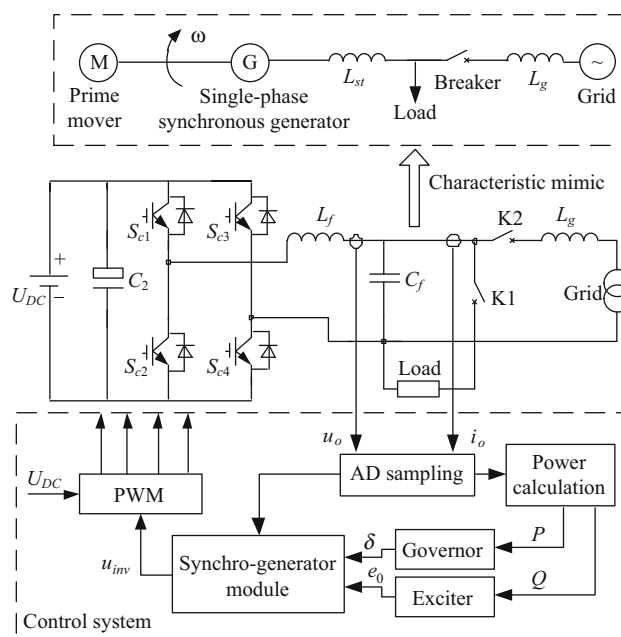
M
Prime mover
$\omega$
G
Single-phase synchronous generator
$L_{st}$
Load
Breaker
$L_g$
Grid
Characteristic mimic
+
$U_{DC}$
−
$C_2$
$S_{c1}$
$S_{c3}$
$S_{c2}$
$S_{c4}$
$L_f$
$C_f$
K2
K1
$L_g$
Grid
Load
$u_o$
$i_o$
$U_{DC}$
PWM
AD sampling
Power calculation
$u_{inv}$
Synchro-generator module
$\delta$
Governor
$P$
$e_0$
Exciter
$Q$
Control system